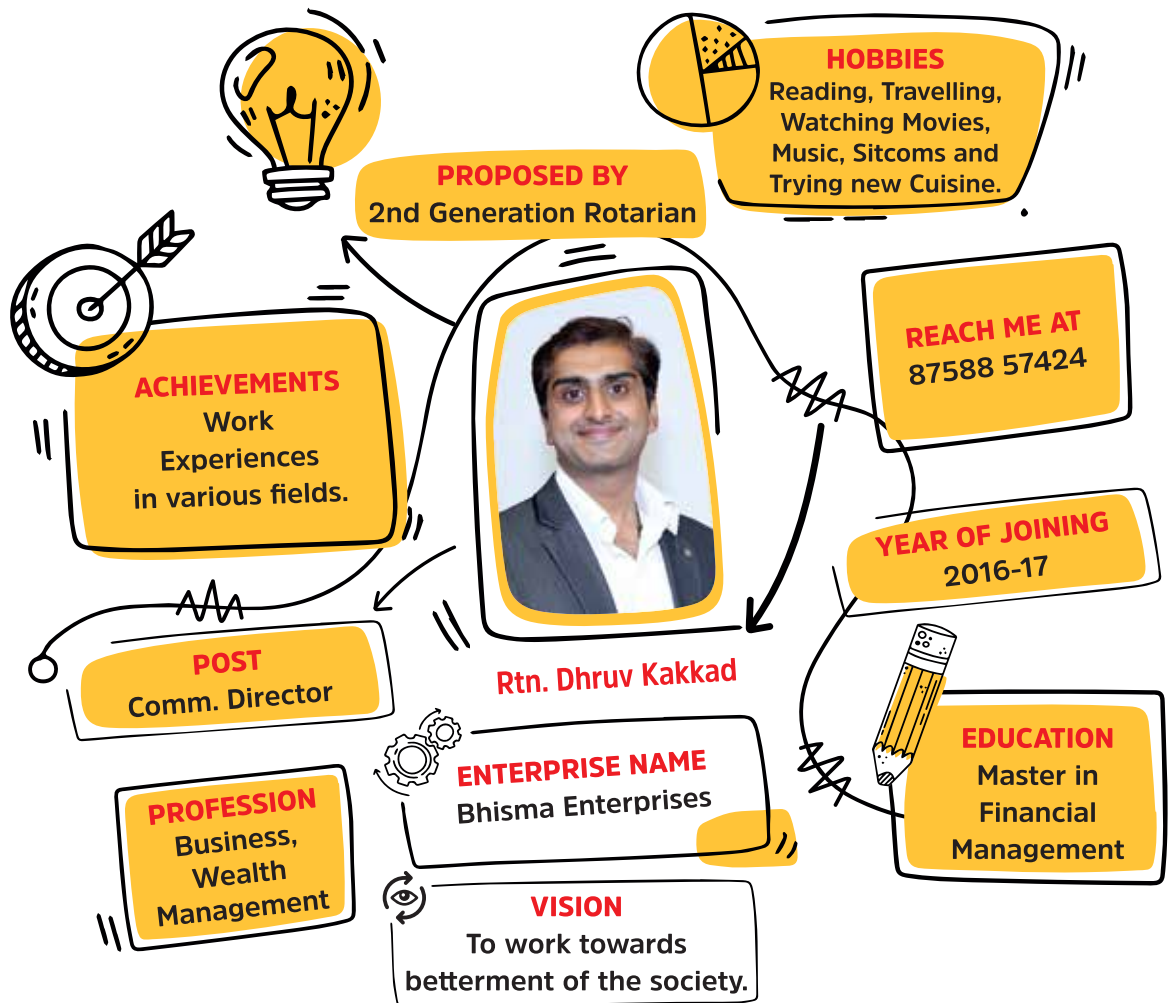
HOBBIES
Reading, Travelling, Watching Movies, Music, Sitcoms and Trying new Cuisine.

PROPOSED BY
2nd Generation Rotarian

REACH ME AT
87588 57424

ACHIEVEMENTS
Work Experiences in various fields.

YEAR OF JOINING
2016-17

POST
Comm. Director

Rtn. Dhruv Kakkad

EDUCATION
Master in Financial Management

ENTERPRISE NAME
Bhisma Enterprises

PROFESSION
Business, Wealth Management

VISION
To work towards betterment of the society.